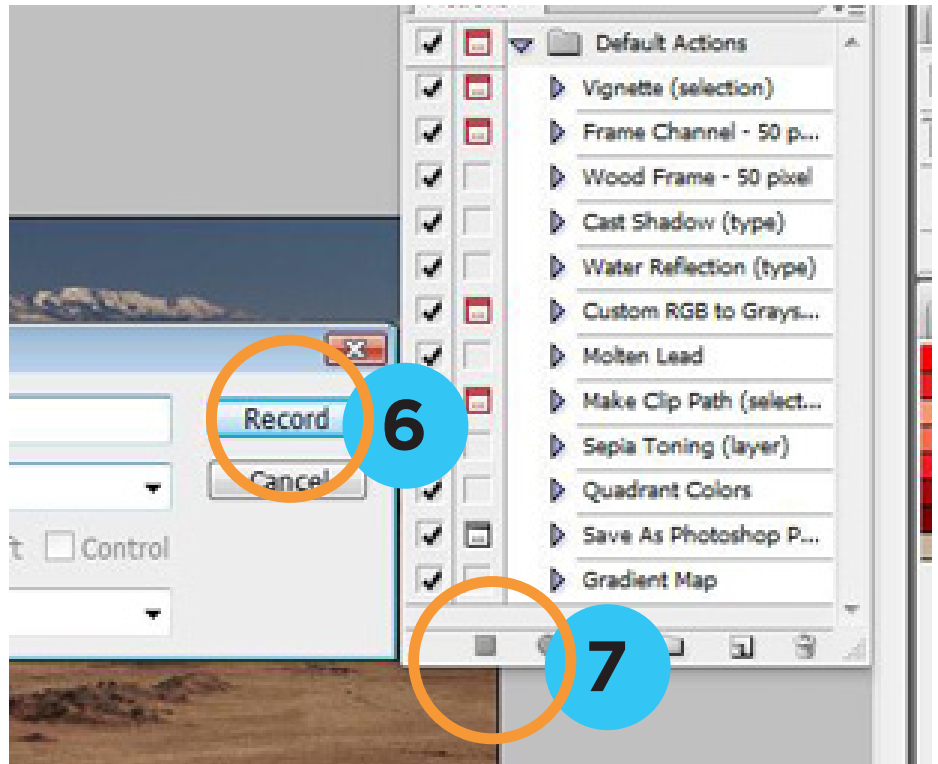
Record
Cancel
ft Control
6
Default Actions
Vignette (selection)
Frame Channel - 50 p...
Wood Frame - 50 pixel
Cast Shadow (type)
Water Reflection (type)
Custom RGB to Grays...
Molten Lead
Make Clip Path (select...
Sepia Toning (layer)
Quadrant Colors
Save As Photoshop P...
Gradient Map
7